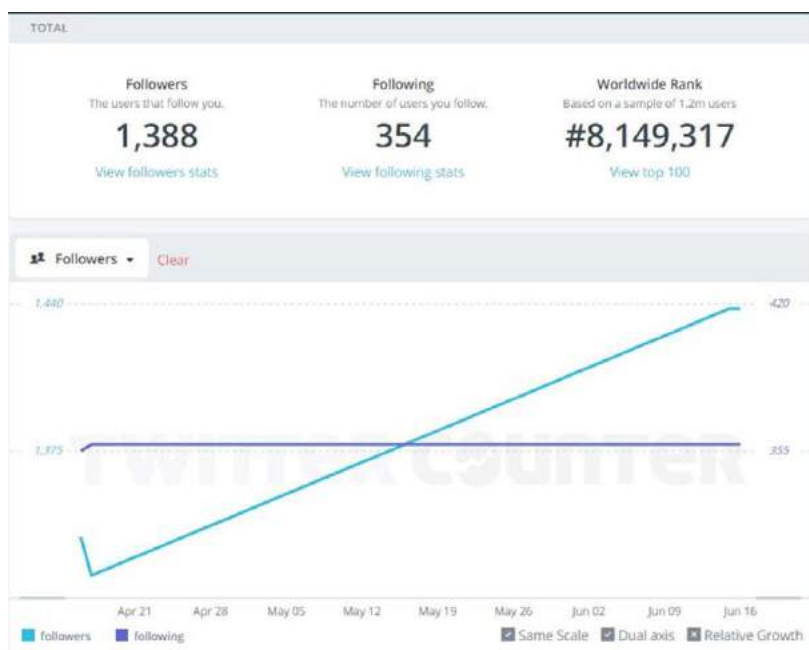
TOTAL

Followers
The users that follow you.
1,388
View followers stats

Following
The number of users you follow.
354
View following stats

Worldwide Rank
Based on a sample of 1.2m users
#8,149,317
View top 100

Followers
Clear

1,440
1,375
420
355

TWITTER COUNTER

Apr 21 Apr 28 May 05 May 12 May 19 May 26 Jun 02 Jun 09 Jun 16

followers following
Same Scale Dual axis Relative Growth